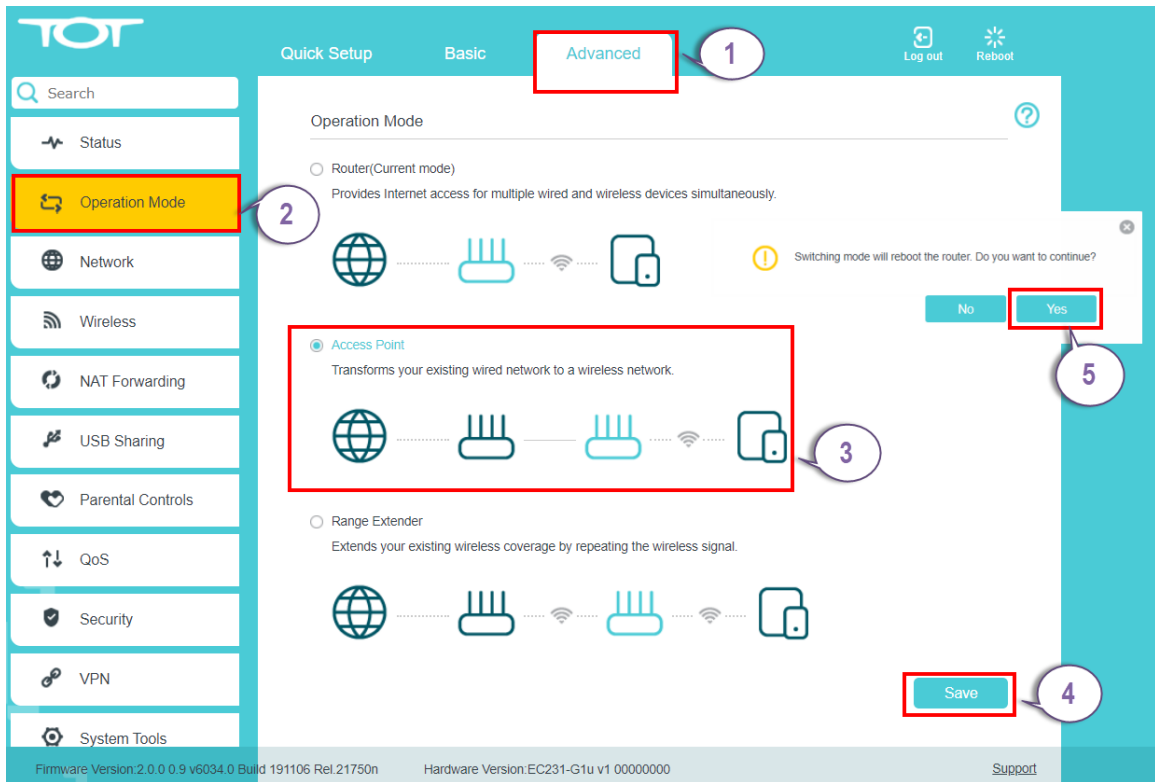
TOT

Quick Setup Basic Advanced 1

Log out Reboot

Search

Status

Operation Mode 2

Network

Wireless

NAT Forwarding

USB Sharing

Parental Controls

QoS

Security

VPN

System Tools

Operation Mode

Router(Current mode)
Provides Internet access for multiple wired and wireless devices simultaneously.

Switching mode will reboot the router. Do you want to continue?

No Yes

5

Access Point
Transforms your existing wired network to a wireless network.

3

Range Extender
Extends your existing wireless coverage by repeating the wireless signal.

Save 4

Firmware Version:2.0.0 0.9 v6034.0 Build 191106 Rel.21750n Hardware Version:EC231-G1u v1 00000000 Support